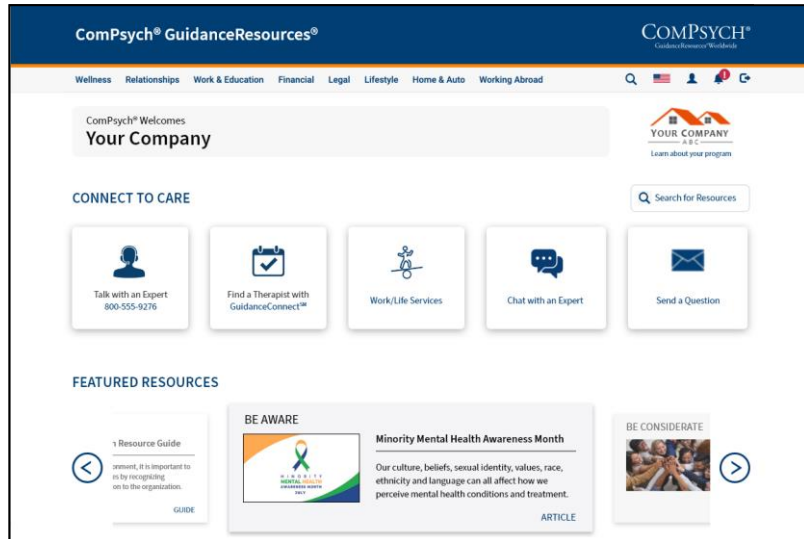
ComPsych® GuidanceResources®

COMPSYCH®
GuidanceResources® Worldwide

Wellness Relationships Work & Education Financial Legal Lifestyle Home & Auto Working Abroad

ComPsych® Welcomes
Your Company

YOUR COMPANY
ABC
Learn about your program

CONNECT TO CARE

Search for Resources

Talk with an Expert
800-555-9276

Find a Therapist with GuidanceConnect℠

Work/Life Services

Chat with an Expert

Send a Question

FEATURED RESOURCES

n Resource Guide
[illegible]onment, it is important to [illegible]s by recognizing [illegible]on to the organization.
GUIDE

BE AWARE

MINORITY MENTAL HEALTH AWARENESS MONTH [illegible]

Minority Mental Health Awareness Month

Our culture, beliefs, sexual identity, values, race, ethnicity and language can all affect how we perceive mental health conditions and treatment.

ARTICLE

BE CONSIDERATE